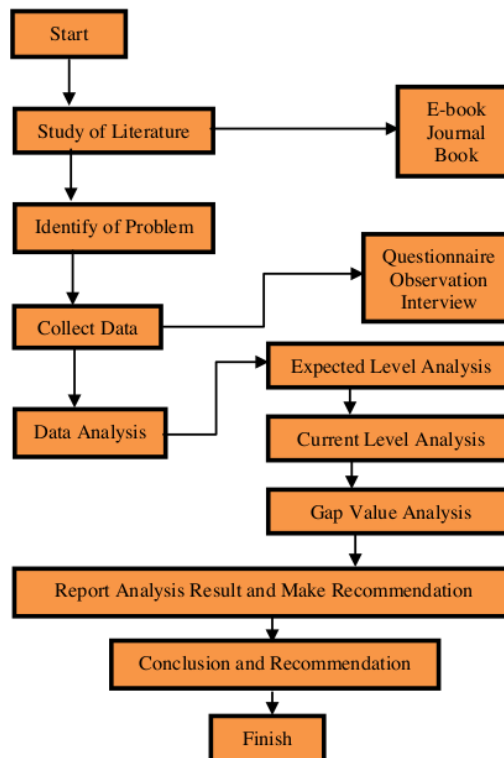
Start

Study of Literature

E-book
Journal
Book

Identify of Problem

Questionnaire
Observation
Interview

Collect Data

Expected Level Analysis

Data Analysis

Current Level Analysis

Gap Value Analysis

Report Analysis Result and Make Recommendation

Conclusion and Recommendation

Finish